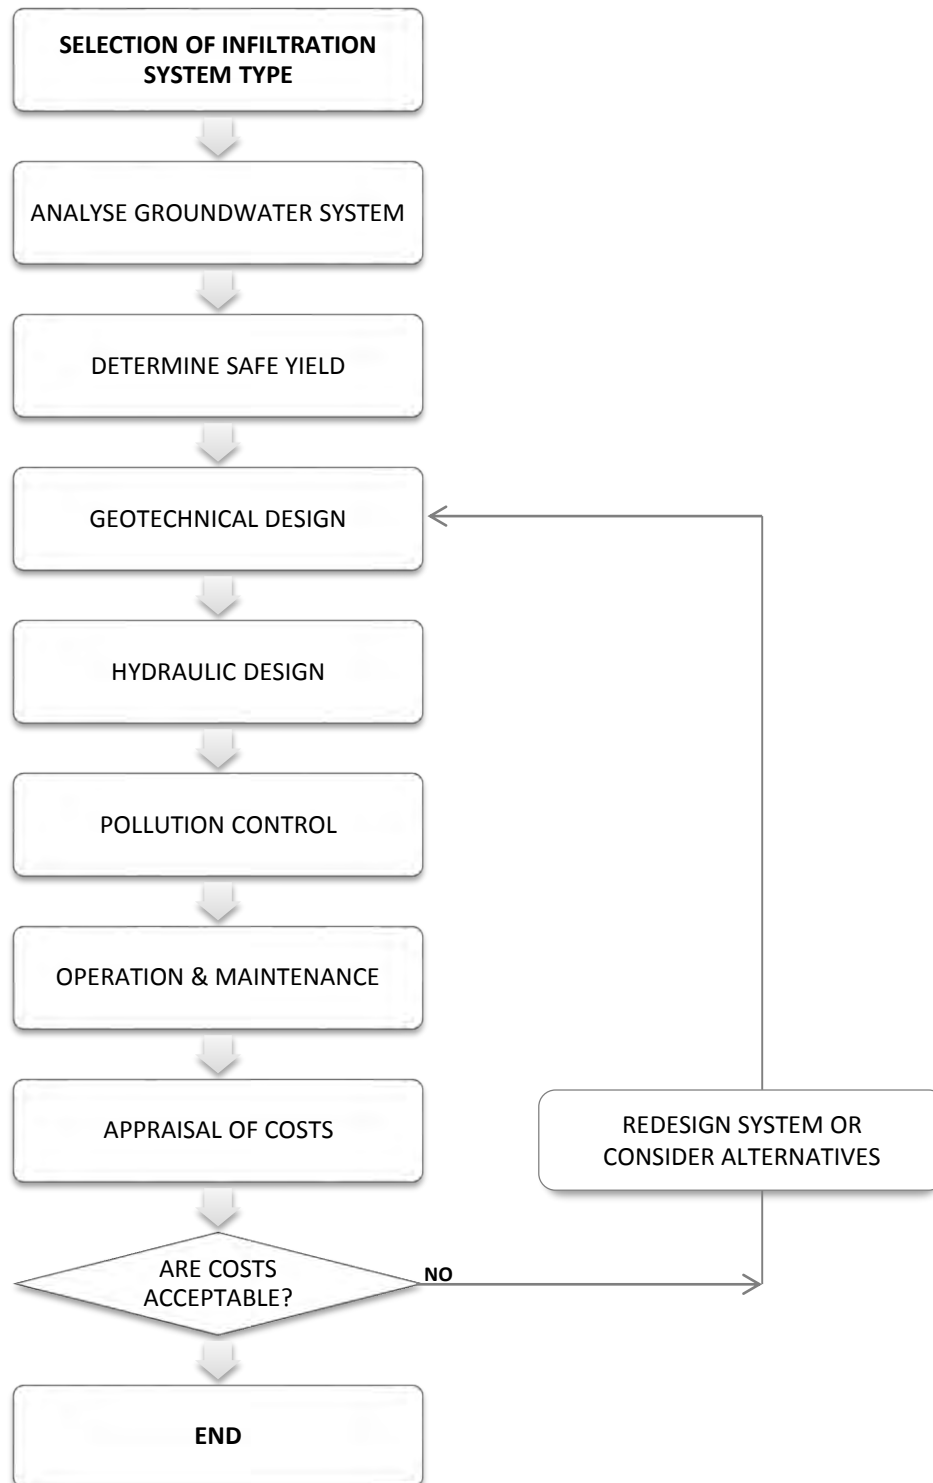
SELECTION OF INFILTRATION SYSTEM TYPE

ANALYSE GROUNDWATER SYSTEM

DETERMINE SAFE YIELD

GEOTECHNICAL DESIGN

HYDRAULIC DESIGN

POLLUTION CONTROL

OPERATION & MAINTENANCE

APPRAISAL OF COSTS

REDESIGN SYSTEM OR CONSIDER ALTERNATIVES

ARE COSTS ACCEPTABLE?

NO

END